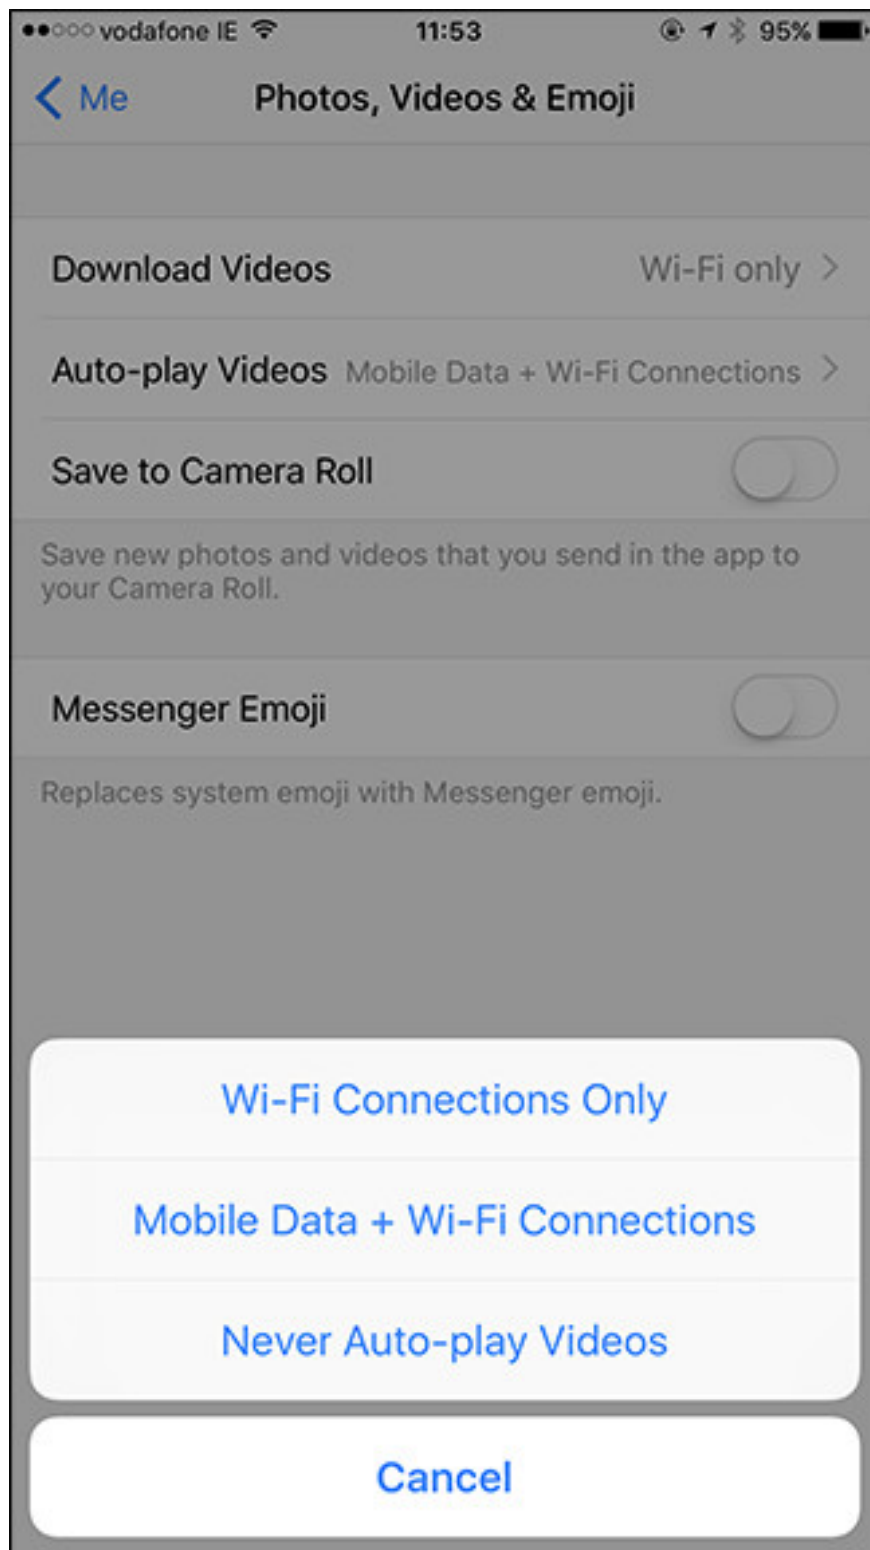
●●○○○ vodafone IE 11:53 95%

< Me Photos, Videos & Emoji

Download Videos Wi-Fi only >

Auto-play Videos Mobile Data + Wi-Fi Connections >

Save to Camera Roll

Save new photos and videos that you send in the app to your Camera Roll.

Messenger Emoji

Replaces system emoji with Messenger emoji.

Wi-Fi Connections Only

Mobile Data + Wi-Fi Connections

Never Auto-play Videos

Cancel